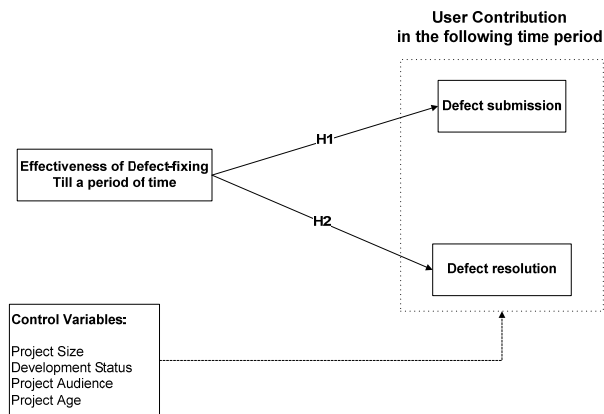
User Contribution
in the following time period

Defect submission

H1

Effectiveness of Defect-fixing
Till a period of time

H2

Defect resolution

Control Variables:

Project Size
Development Status
Project Audience
Project Age